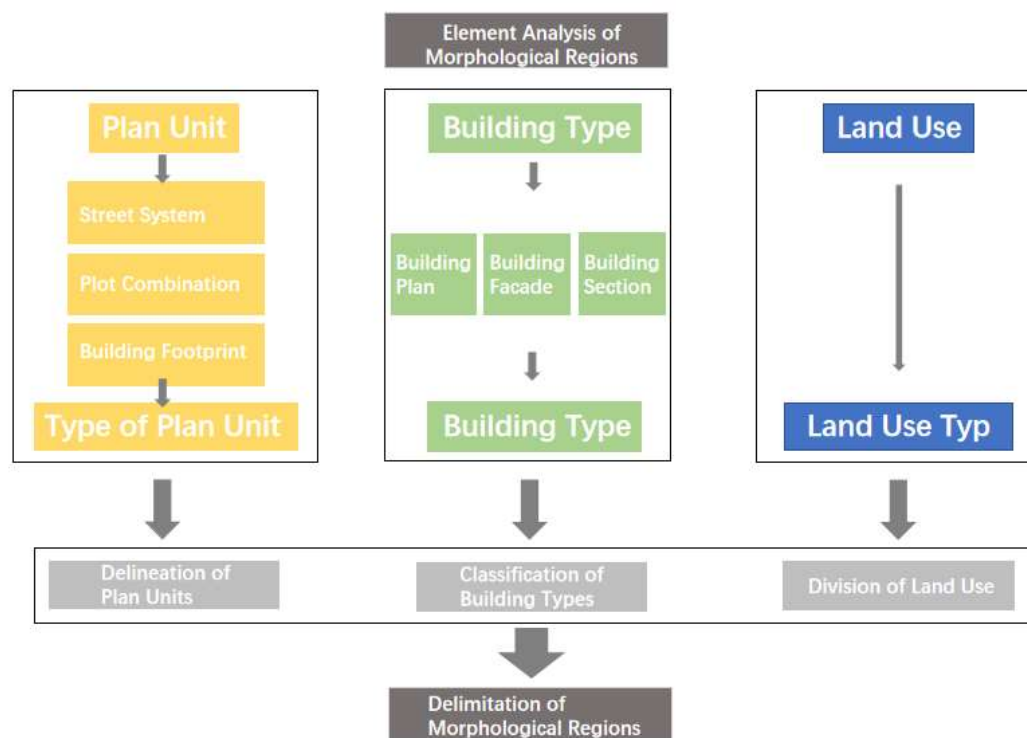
Element Analysis of Morphological Regions

Plan Unit

Street System

Plot Combination

Building Footprint

Type of Plan Unit

Building Type

Building Plan

Building Facade

Building Section

Building Type

Land Use

Land Use Typ

Delineation of Plan Units

Classification of Building Types

Division of Land Use

Delimitation of Morphological Regions